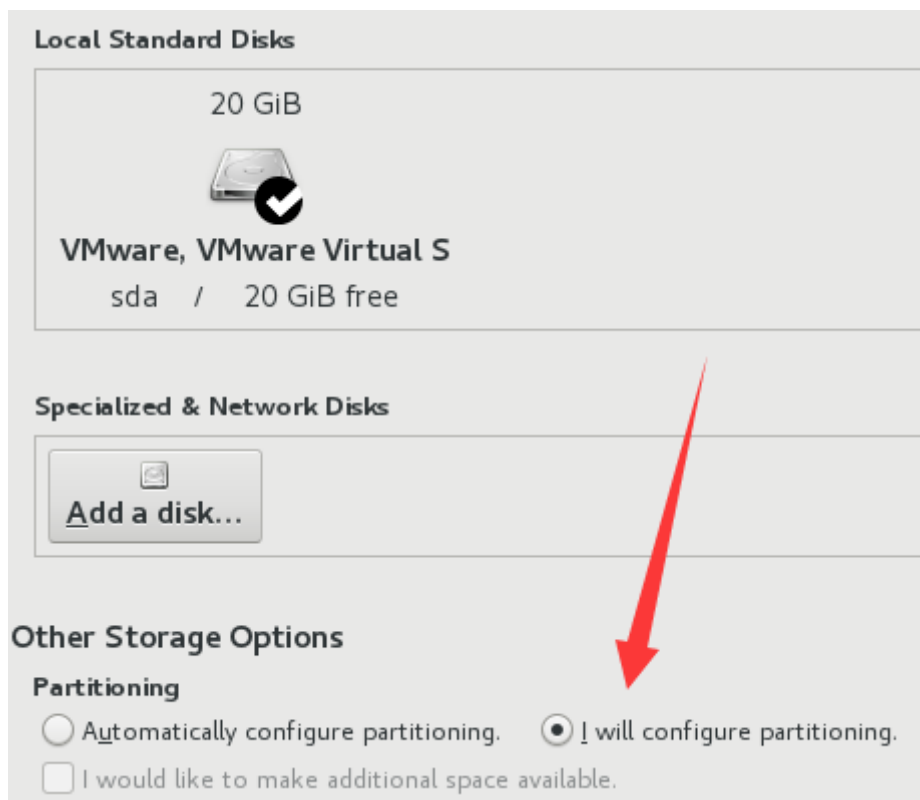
Local Standard Disks

20 GiB

VMware, VMware Virtual S

sda / 20 GiB free

Specialized & Network Disks

Add a disk...

Other Storage Options

Partitioning

Automatically configure partitioning.

I will configure partitioning.

I would like to make additional space available.